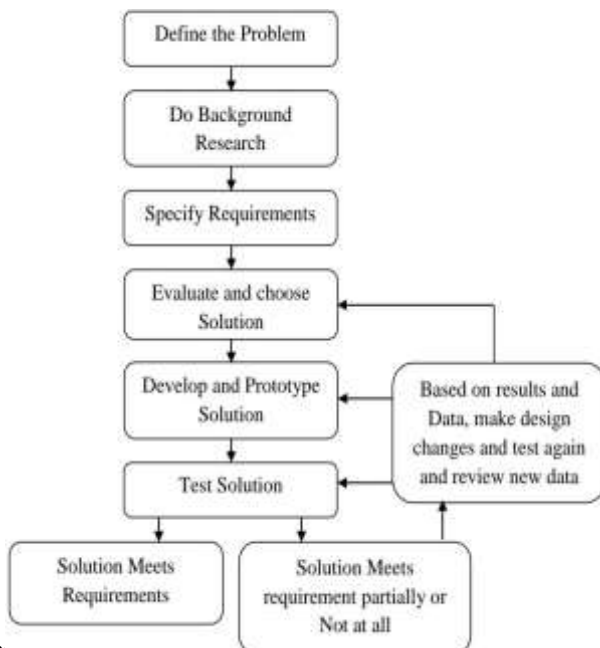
Define the Problem

Do Background Research

Specify Requirements

Evaluate and choose Solution

Develop and Prototype Solution

Test Solution

Based on results and Data, make design changes and test again and review new data

Solution Meets Requirements

Solution Meets requirement partially or Not at all